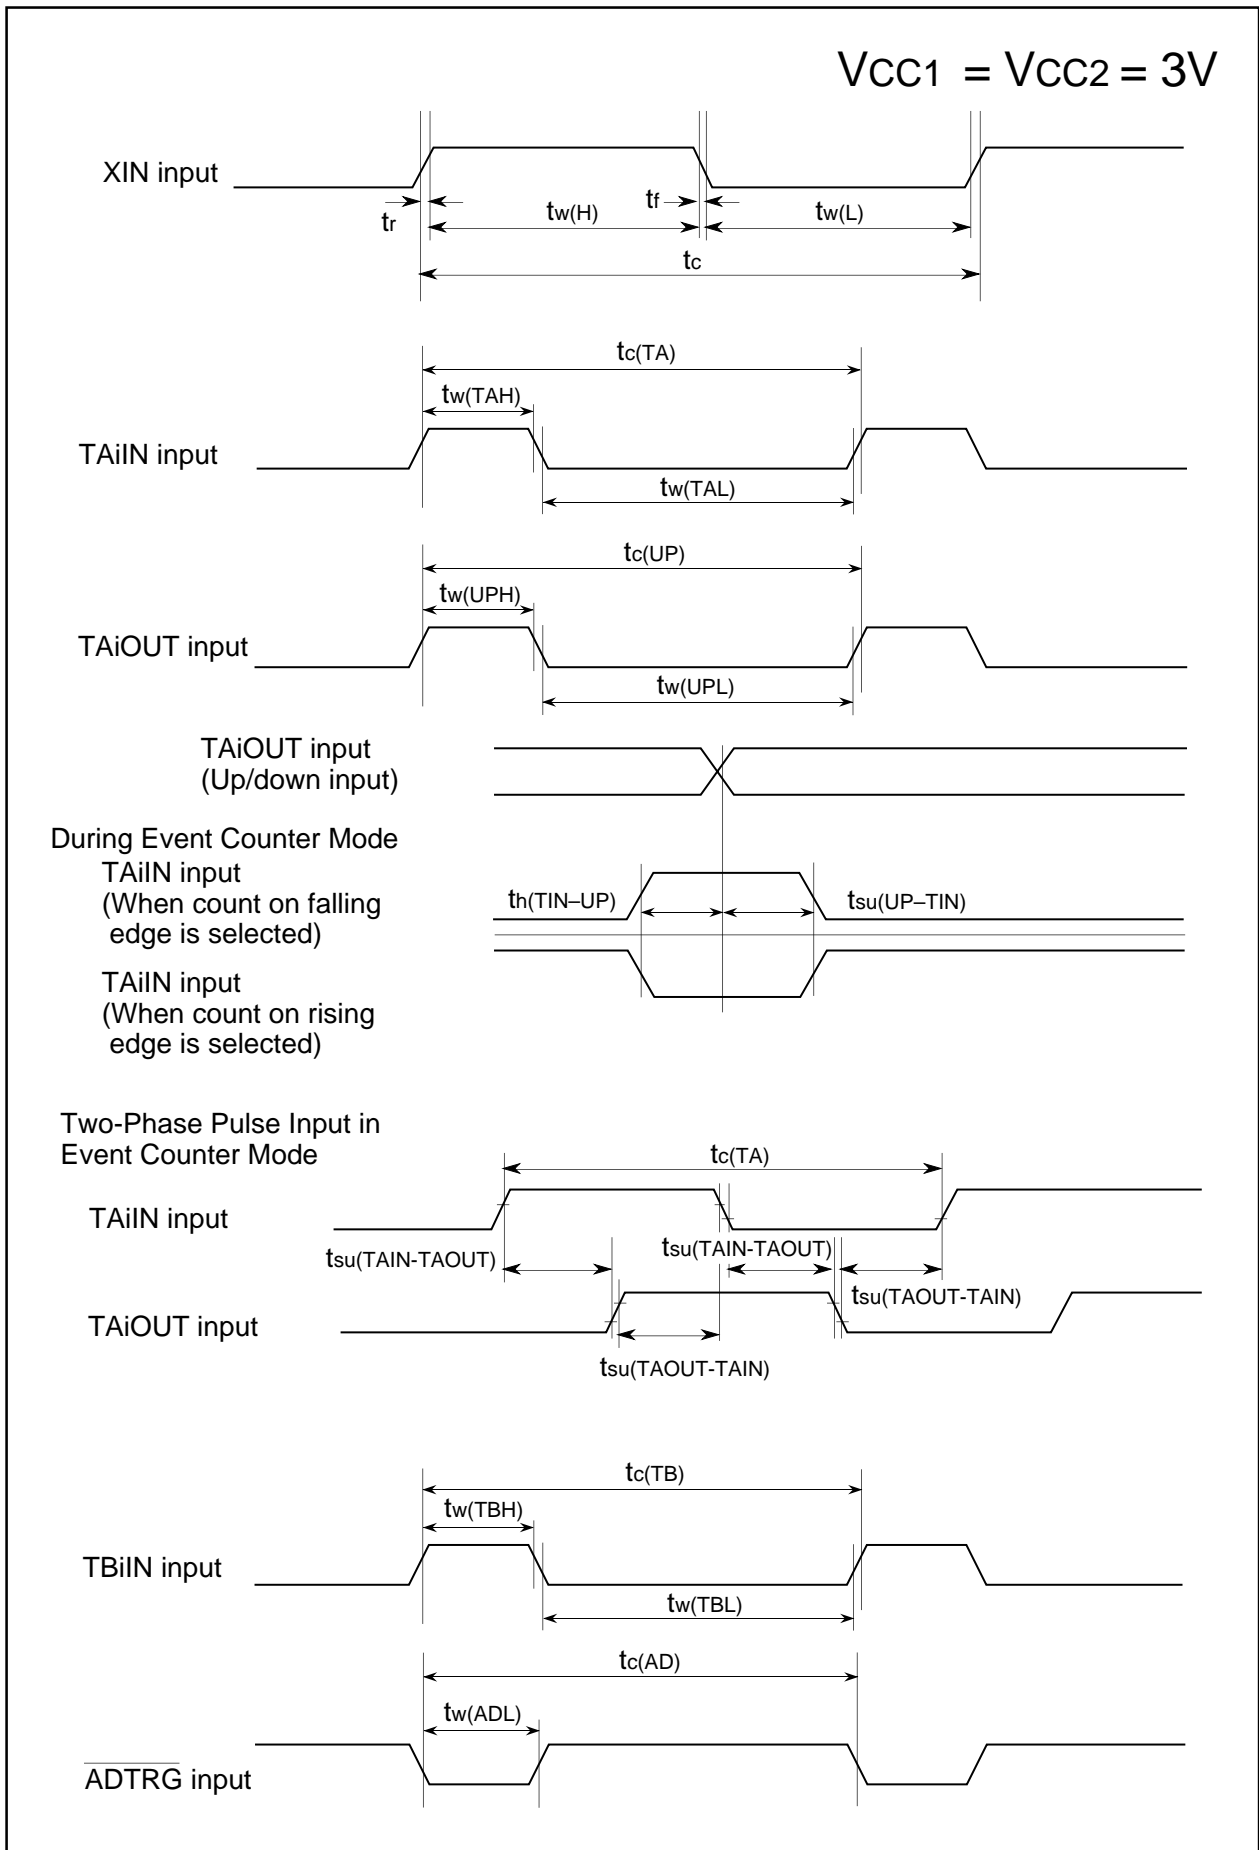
$V_{CC1} = V_{CC2} = 3V$

XIN input

$t_r$

$t_{w(H)}$

$t_f$

$t_{w(L)}$

$t_c$

$t_{c(TA)}$

$t_{w(TAH)}$

TAiIN input

$t_{w(TAL)}$

$t_{c(UP)}$

$t_{w(UPH)}$

TAiOUT input

$t_{w(UPL)}$

TAiOUT input
(Up/down input)

During Event Counter Mode
TAiIN input
(When count on falling edge is selected)

$t_{h(TIN–UP)}$

$t_{su(UP–TIN)}$

TAiIN input
(When count on rising edge is selected)

Two-Phase Pulse Input in Event Counter Mode

$t_{c(TA)}$

TAiIN input

$t_{su(TAIN-TAOUT)}$

$t_{su(TAIN-TAOUT)}$

$t_{su(TAOUT-TAIN)}$

TAiOUT input

$t_{su(TAOUT-TAIN)}$

$t_{c(TB)}$

$t_{w(TBH)}$

TBiIN input

$t_{w(TBL)}$

$t_{c(AD)}$

$t_{w(ADL)}$

$\overline{ADTRG}$ input